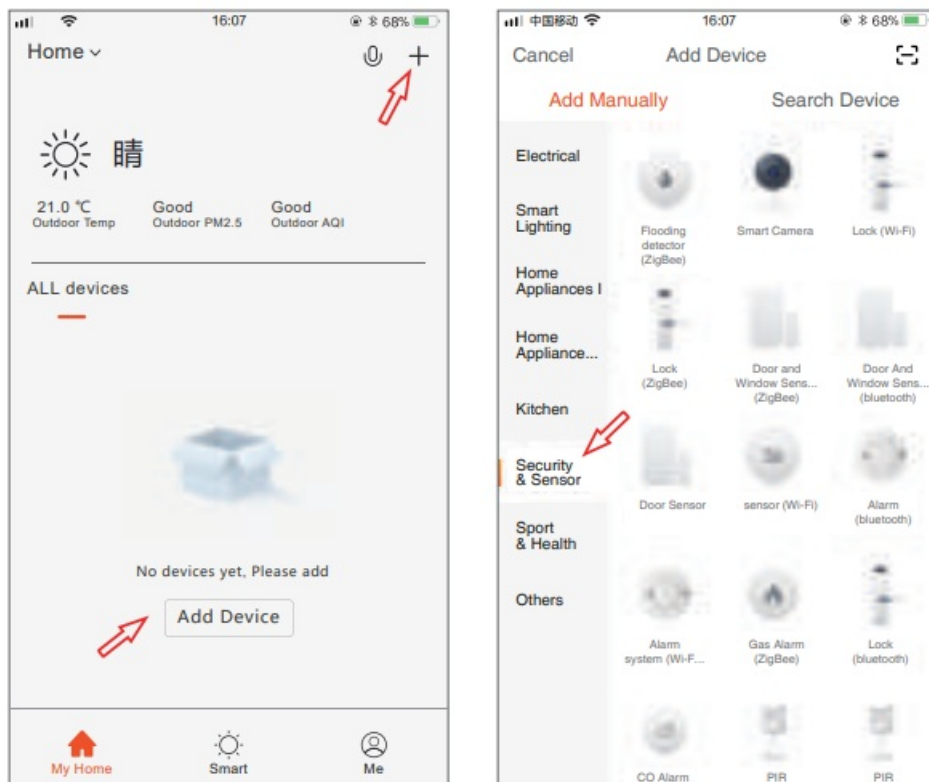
16:07
68%

Home
+

晴

21.0 ℃
Outdoor Temp

Good
Outdoor PM2.5

Good
Outdoor AQI

ALL devices

No devices yet, Please add

Add Device

My Home
Smart
Me

中国移动
16:07
68%

Cancel
Add Device

Add Manually
Search Device

Electrical
Smart Lighting
Home Appliances I
Home Appliance...
Kitchen
Security & Sensor
Sport & Health
Others

Flooding detector (ZigBee)
Smart Camera
Lock (Wi-Fi)
Lock (ZigBee)
Door and Window Sens... (ZigBee)
Door And Window Sens... (bluetooth)
Door Sensor
sensor (Wi-Fi)
Alarm (bluetooth)
Alarm system (Wi-F...
Gas Alarm (ZigBee)
Lock (bluetooth)
CO Alarm
PIR
PIR